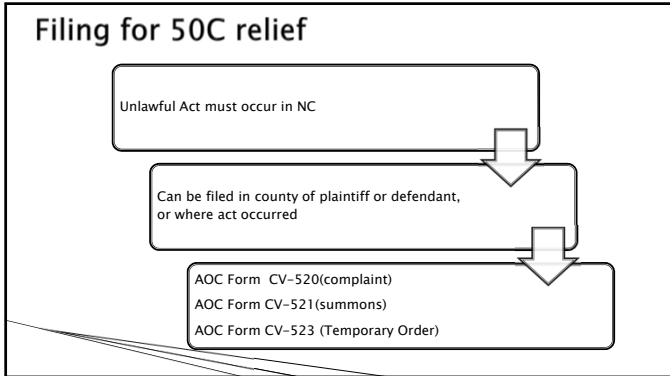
Filing for 50C relief

Unlawful Act must occur in NC

Can be filed in county of plaintiff or defendant, or where act occurred

AOC Form CV-520(complaint)
AOC Form CV-521(summons)
AOC Form CV-523 (Temporary Order)